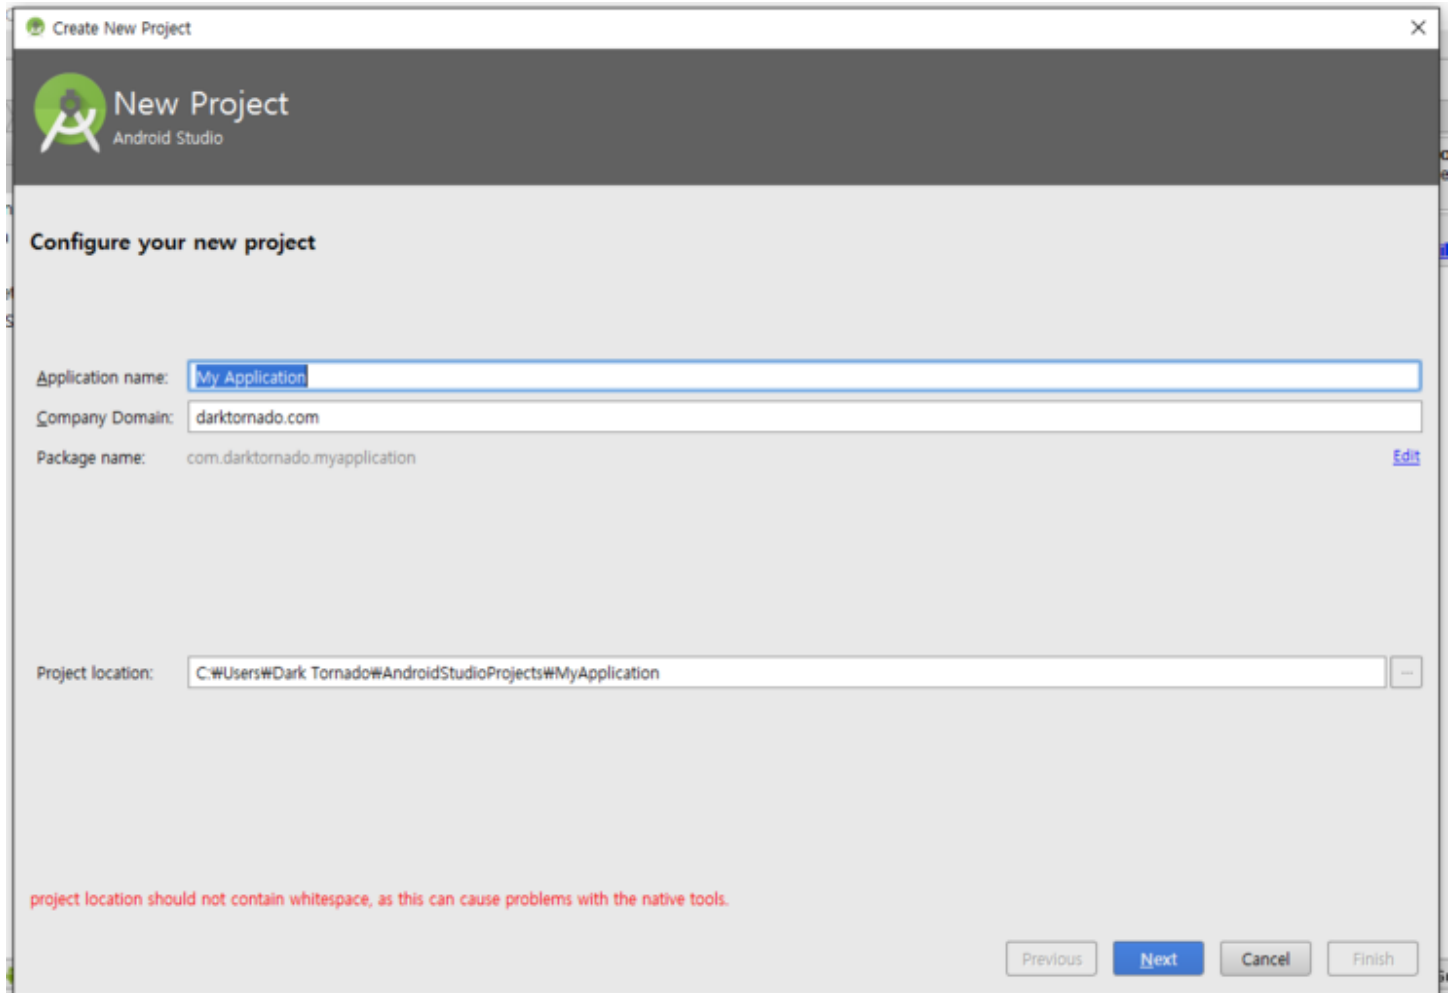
Create New Project

New Project
Android Studio

Configure your new project

Application name: My Application
Company Domain: darktornado.com
Package name: com.darktornado.myapplication Edit

Project location: C:₩Users₩Dark Tornado₩AndroidStudioProjects₩MyApplication ...

project location should not contain whitespace, as this can cause problems with the native tools.

Previous Next Cancel Finish